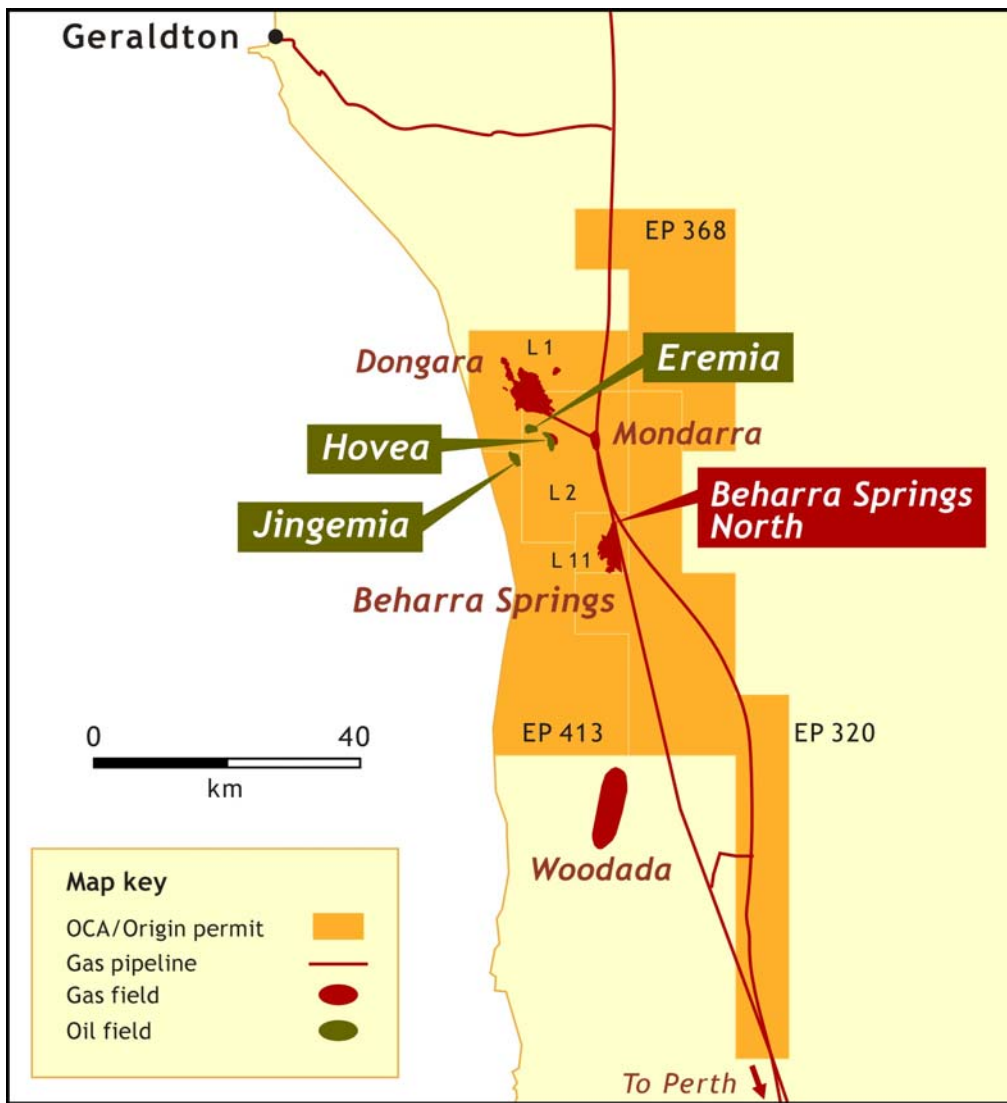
Geraldton

EP 368

Dongara

L 1

Eremia

Hovea

Mondarra

Jingemia

L 2

Beharra Springs North

L 11

Beharra Springs

0

40

km

EP 413

EP 320

Woodada

Map key

OCA/Origin permit

Gas pipeline

Gas field

Oil field

To Perth